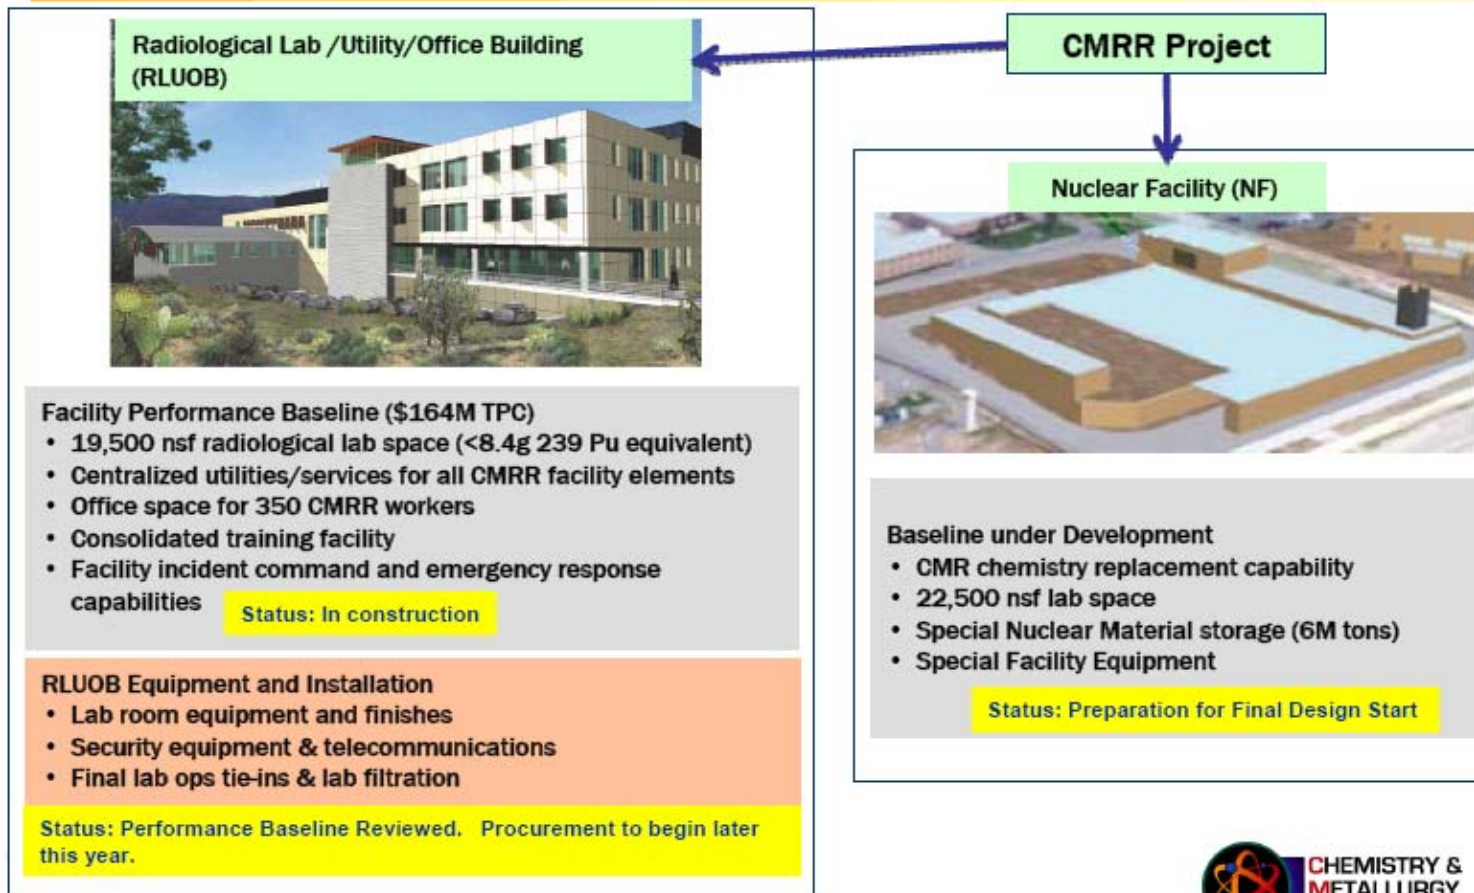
Radiological Lab /Utility/Office Building (RLUOB)

CMRR Project

Nuclear Facility (NF)

Facility Performance Baseline ($164M TPC)
• 19,500 nsf radiological lab space (<8.4g 239 Pu equivalent)
• Centralized utilities/services for all CMRR facility elements
• Office space for 350 CMRR workers
• Consolidated training facility
• Facility incident command and emergency response capabilities

Status: In construction

RLUOB Equipment and Installation
• Lab room equipment and finishes
• Security equipment & telecommunications
• Final lab ops tie-ins & lab filtration

Status: Performance Baseline Reviewed. Procurement to begin later this year.

Baseline under Development
• CMR chemistry replacement capability
• 22,500 nsf lab space
• Special Nuclear Material storage (6M tons)
• Special Facility Equipment

Status: Preparation for Final Design Start

CHEMISTRY & METALLURGY